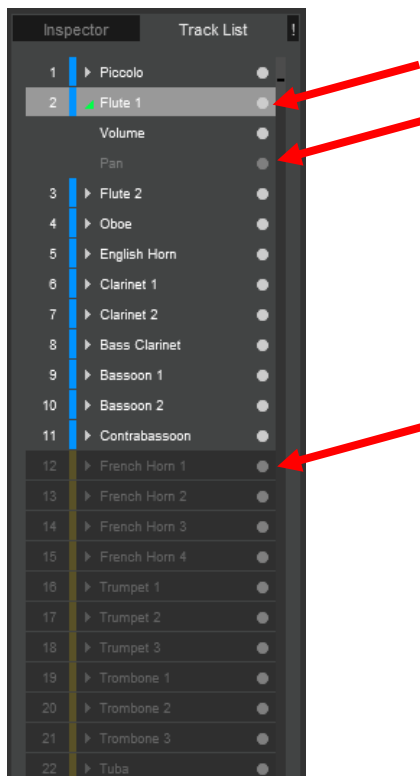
Inspector | Track List | !

1 Piccolo
2 Flute 1
Volume
Pan
3 Flute 2
4 Oboe
5 English Horn
6 Clarinet 1
7 Clarinet 2
8 Bass Clarinet
9 Bassoon 1
10 Bassoon 2
11 Contrabassoon
12 French Horn 1
13 French Horn 2
14 French Horn 3
15 French Horn 4
16 Trumpet 1
17 Trumpet 2
18 Trumpet 3
19 Trombone 1
20 Trombone 2
21 Trombone 3
22 Tuba